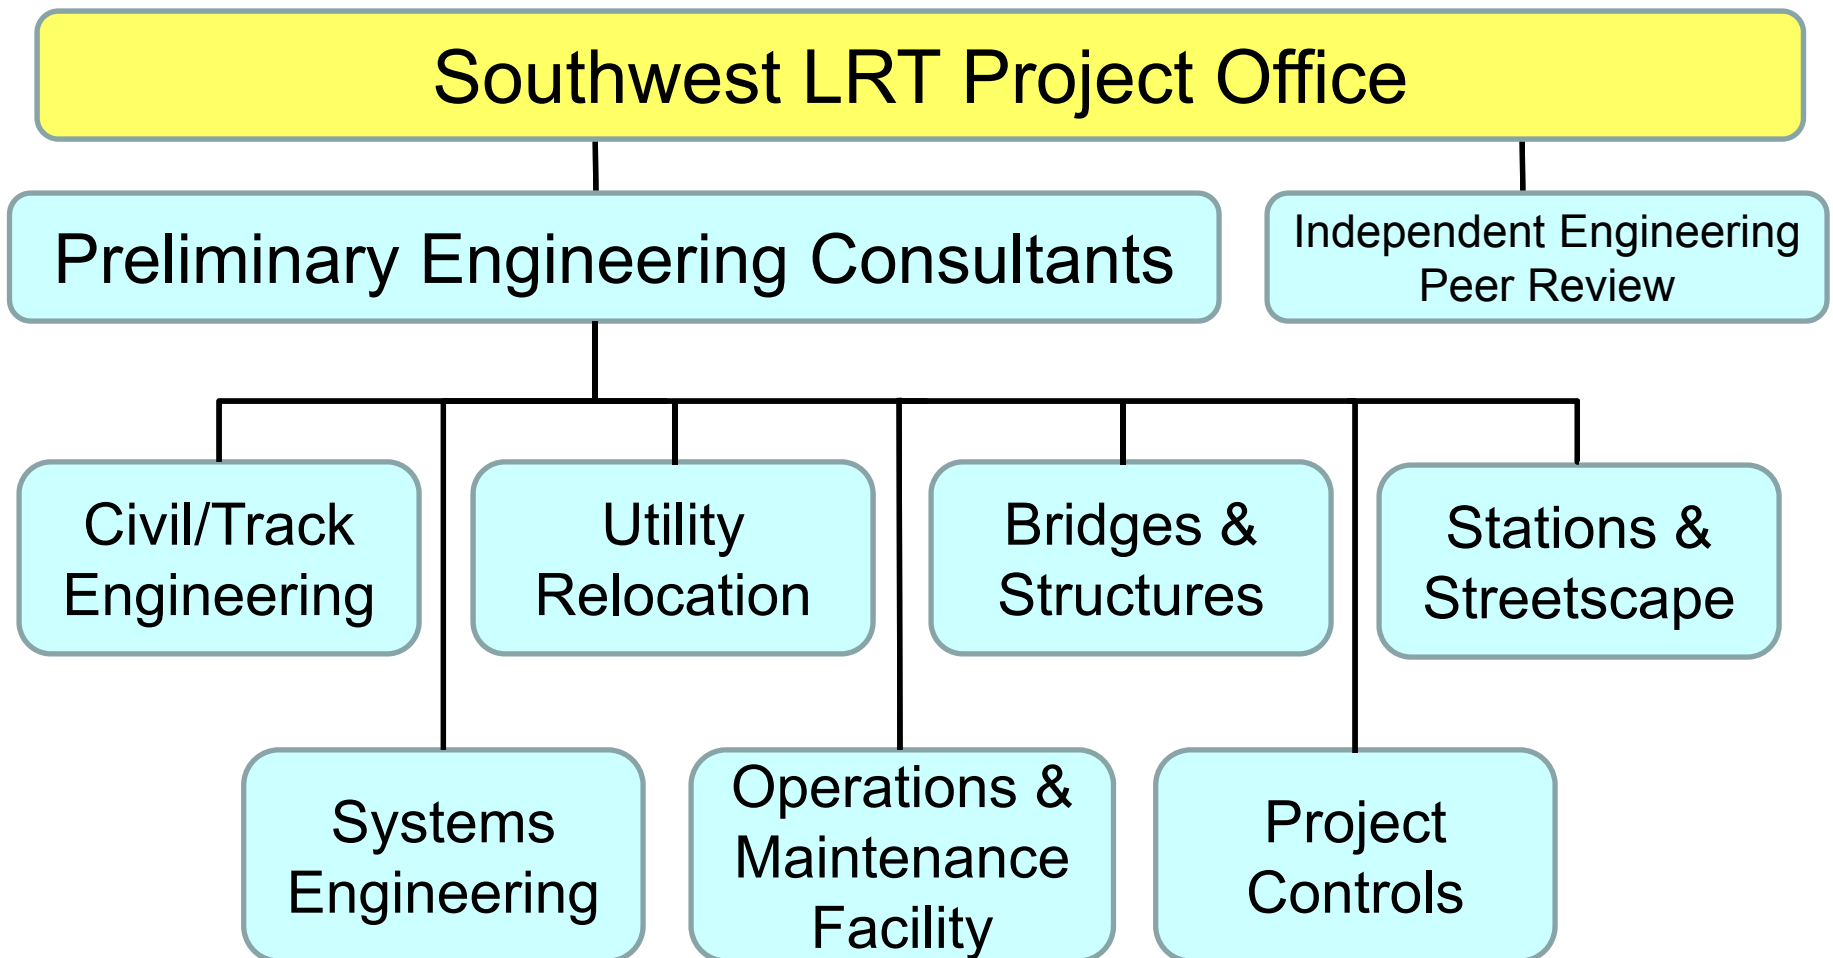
Southwest LRT Project Office

Preliminary Engineering Consultants

Independent Engineering Peer Review

Civil/Track Engineering

Utility Relocation

Bridges & Structures

Stations & Streetscape

Systems Engineering

Operations & Maintenance Facility

Project Controls